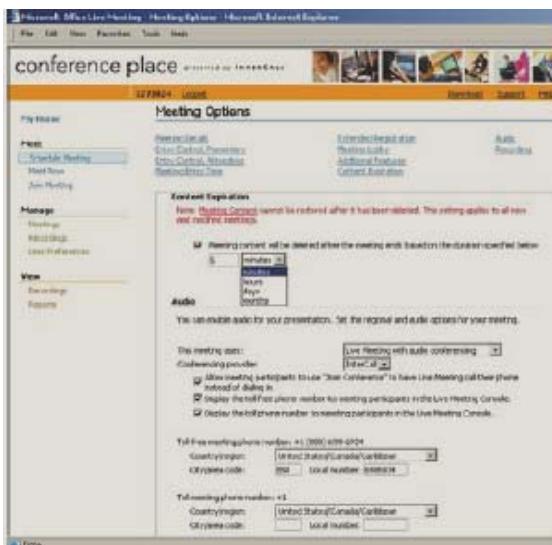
Microsoft Office Live Meeting - Meeting Options - Microsoft Internet Explorer

File Edit View Favorites Tools Help

conference place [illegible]

1270824 Logout

Download Support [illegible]

My Home

Meeting Options

Meet

Schedule Meeting

Meet Now

Join Meeting

Manage

Meetings

Recordings

User Preferences

View

Recordings

Reports

Meeting Details

Entry Control, Presenters

Entry Control, Attendees

Meeting Entry Time

Extended Registration

Meeting Lobby

Additional Features

Content Expiration

Audio

Recording

Content Expiration

Note: Meeting Content cannot be restored after it has been deleted. This setting applies to all new and modified meetings.

Meeting content will be deleted after the meeting ends based on the duration specified below

5 minutes

minutes

hours

days

months

Audio

You can enable audio for your presentation. Set the regional and audio options for your meeting.

This meeting uses: Live Meeting with audio conferencing

Conferencing provider: InterCall

Allow meeting participants to use "Start Conference" to have Live Meeting call their phone instead of dialing in.

Display the toll free phone number to meeting participants in the Live Meeting Console.

Display the toll phone number to meeting participants in the Live Meeting Console.

Toll-free meeting phone number: +1 (800) 639-6924

Country/region: United States/Canada/Caribbean

City/area code: 800 Local number: 6396924

Toll meeting phone number: +1

Country/region: United States/Canada/Caribbean

City/area code: Local number:

Done